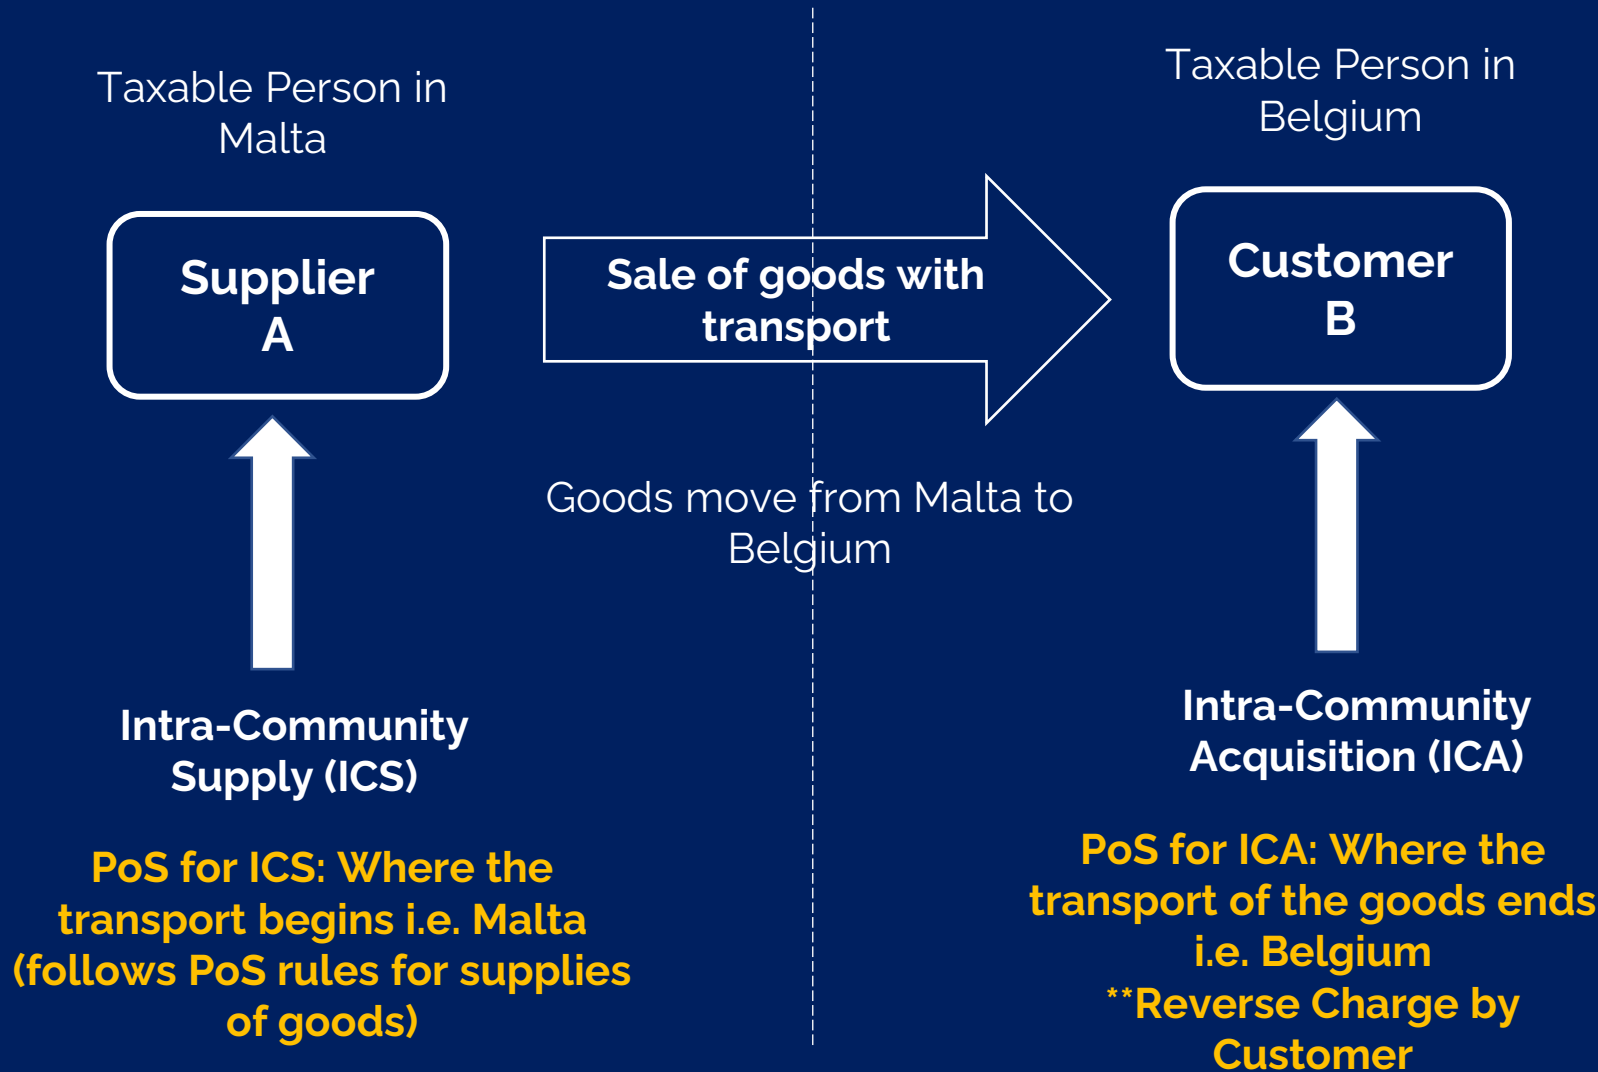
Taxable Person in Malta

Supplier A

Sale of goods with transport

Taxable Person in Belgium

Customer B

Goods move from Malta to Belgium

Intra-Community Supply (ICS)

PoS for ICS: Where the transport begins i.e. Malta (follows PoS rules for supplies of goods)

Intra-Community Acquisition (ICA)

PoS for ICA: Where the transport of the goods ends i.e. Belgium
**Reverse Charge by Customer